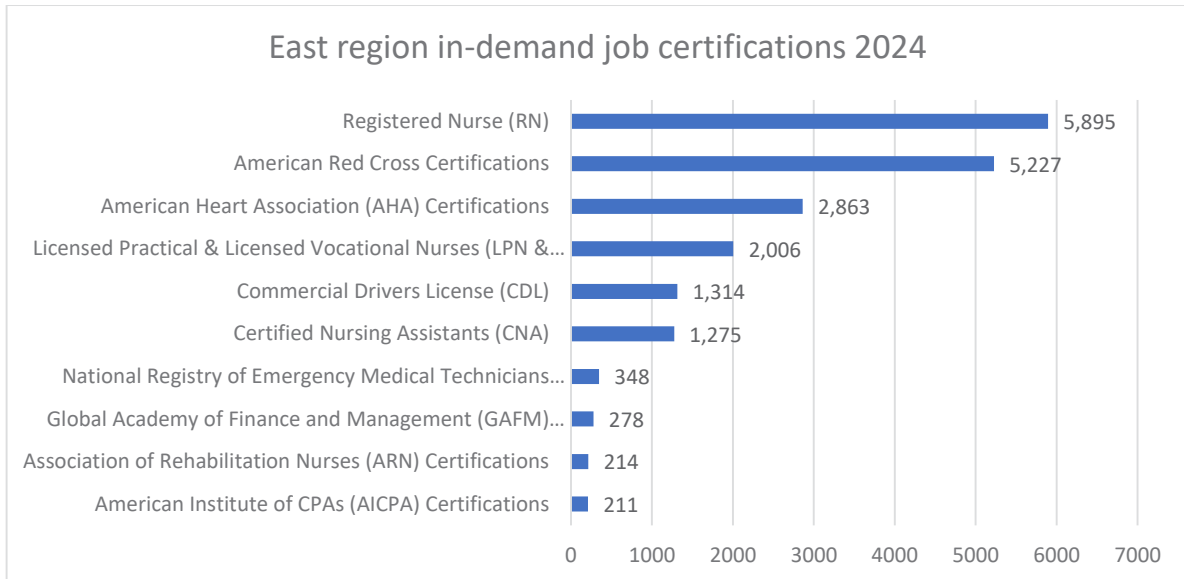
East region in-demand job certifications 2024

| Certification | Count |
|---|---|
| Registered Nurse (RN) | 5,895 |
| American Red Cross Certifications | 5,227 |
| American Heart Association (AHA) Certifications | 2,863 |
| Licensed Practical & Licensed Vocational Nurses (LPN &… | 2,006 |
| Commercial Drivers License (CDL) | 1,314 |
| Certified Nursing Assistants (CNA) | 1,275 |
| National Registry of Emergency Medical Technicians… | 348 |
| Global Academy of Finance and Management (GAFM)… | 278 |
| Association of Rehabilitation Nurses (ARN) Certifications | 214 |
| American Institute of CPAs (AICPA) Certifications | 211 |

0 1000 2000 3000 4000 5000 6000 7000